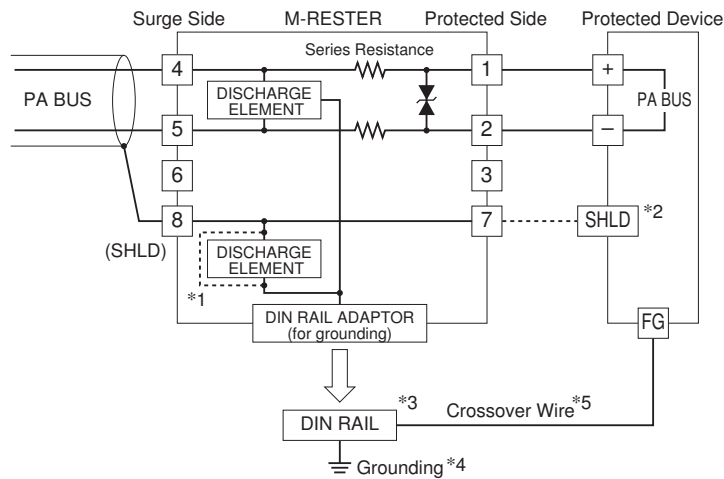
Surge Side M-RESTER Protected Side Protected Device

Series Resistance

PA BUS

4

DISCHARGE ELEMENT

5

6

8

(SHLD)

DISCHARGE ELEMENT

*1

1

2

3

7

+

−

PA BUS

SHLD $*2$

DIN RAIL ADAPTOR (for grounding)

FG

DIN RAIL $*3$

Crossover Wire $*5$

Grounding $*4$